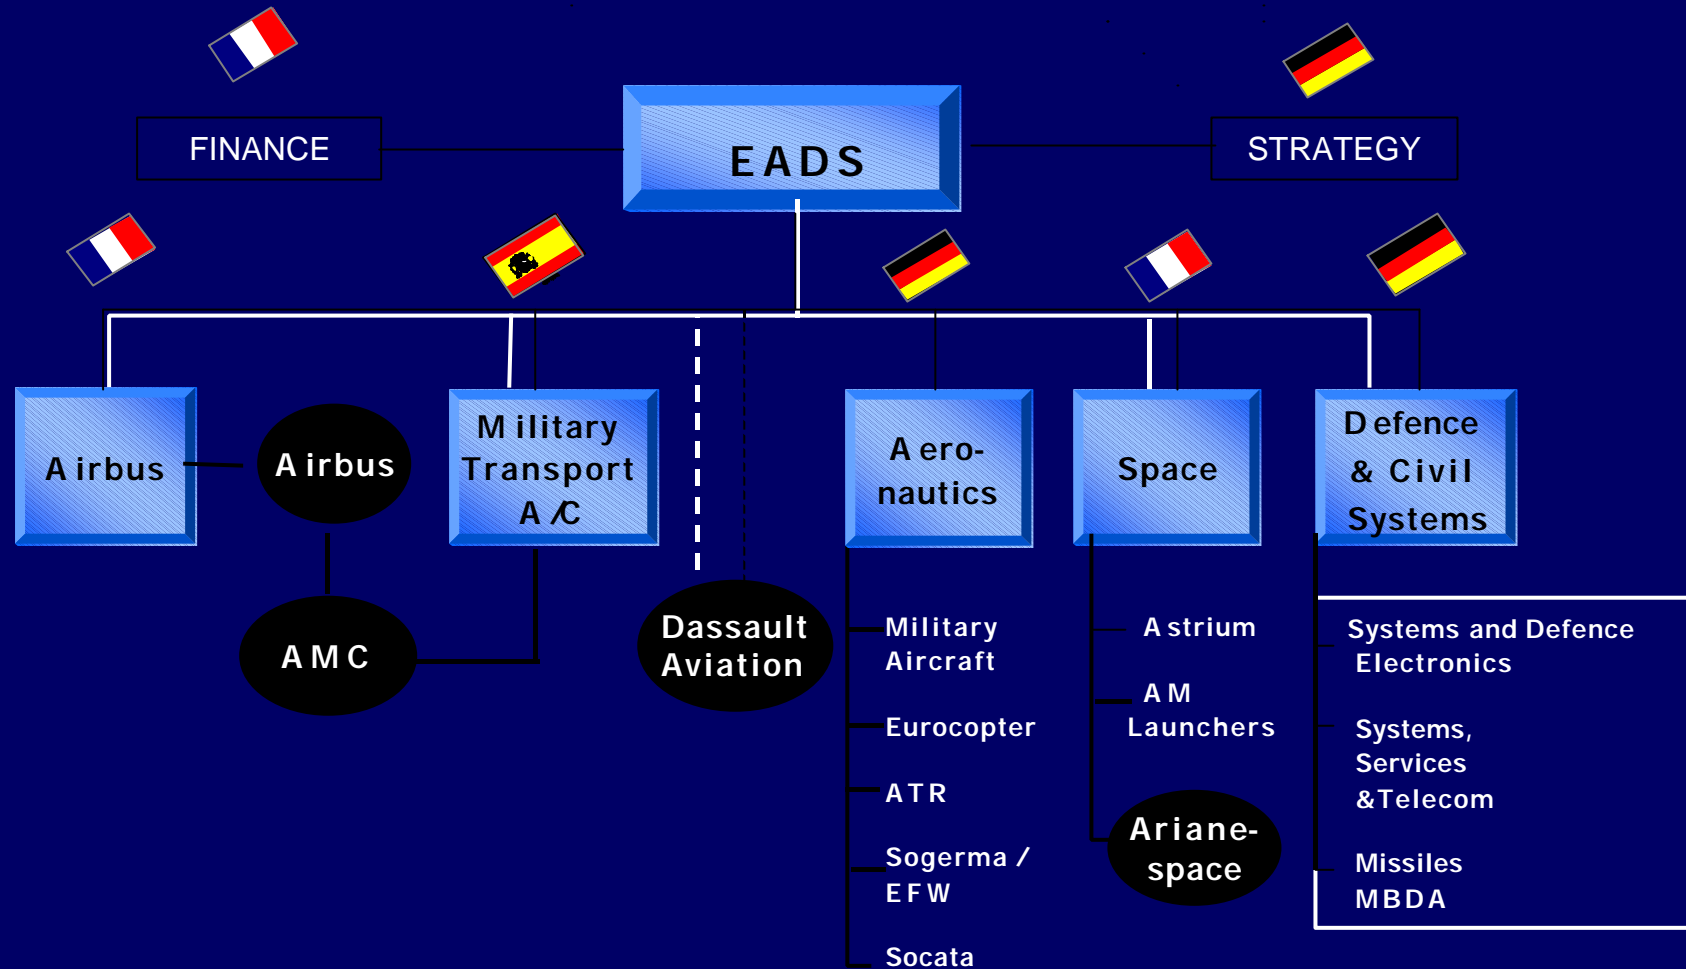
FINANCE

EADS

STRATEGY

Airbus

Airbus

Military Transport A/C

Aero-nautics

Space

Defence & Civil Systems

AMC

Dassault Aviation

Military Aircraft

Eurocopter

ATR

Sogerma / EFW

Socata

Astrium

AM Launchers

Ariane-space

Systems and Defence Electronics

Systems, Services &Telecom

Missiles MBDA